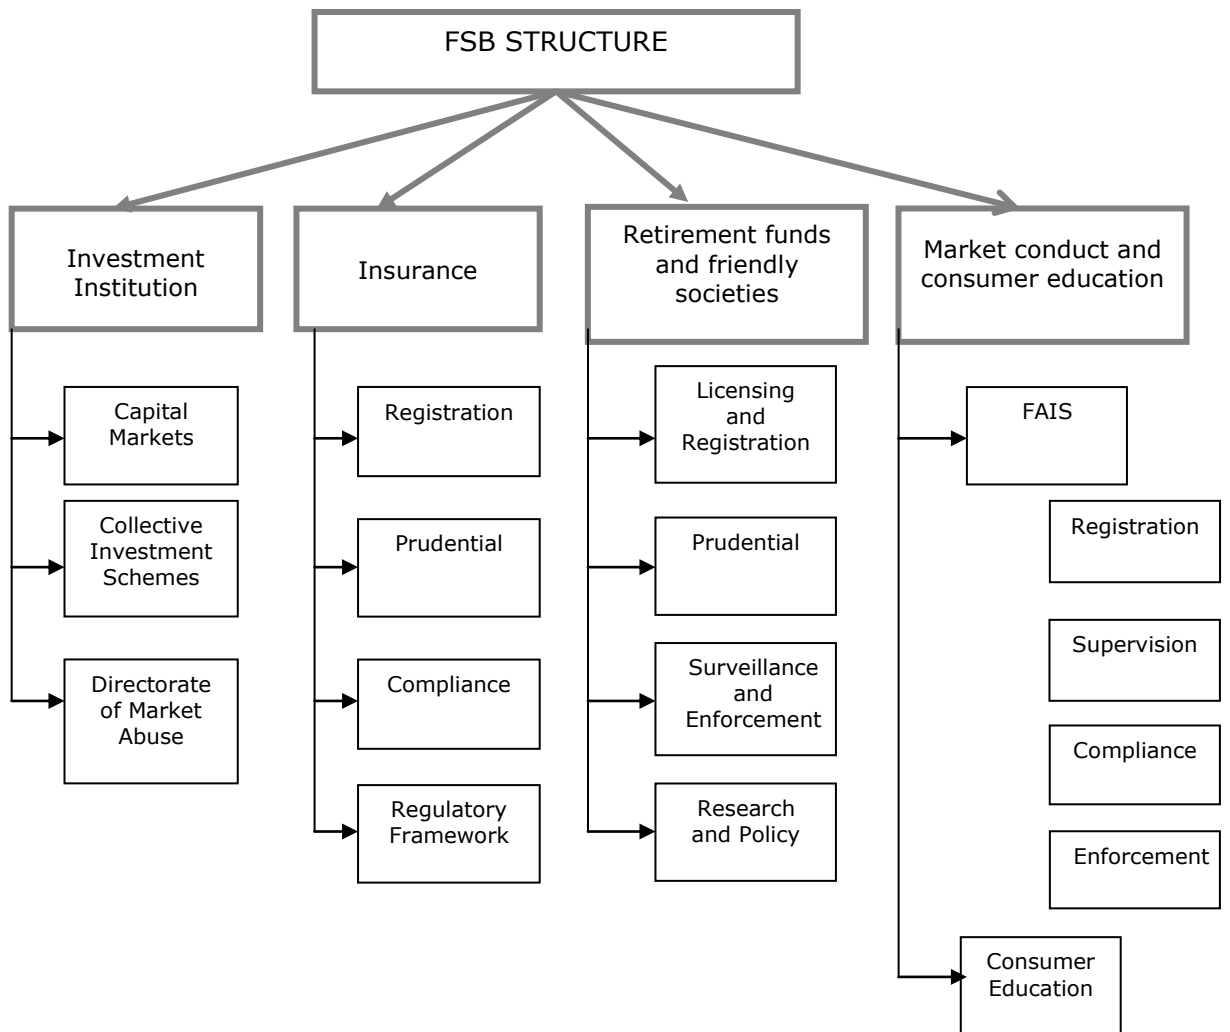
FSB STRUCTURE

Investment Institution

Capital Markets

Collective Investment Schemes

Directorate of Market Abuse

Insurance

Registration

Prudential

Compliance

Regulatory Framework

Retirement funds and friendly societies

Licensing and Registration

Prudential

Surveillance and Enforcement

Research and Policy

Market conduct and consumer education

FAIS

Registration

Supervision

Compliance

Enforcement

Consumer Education